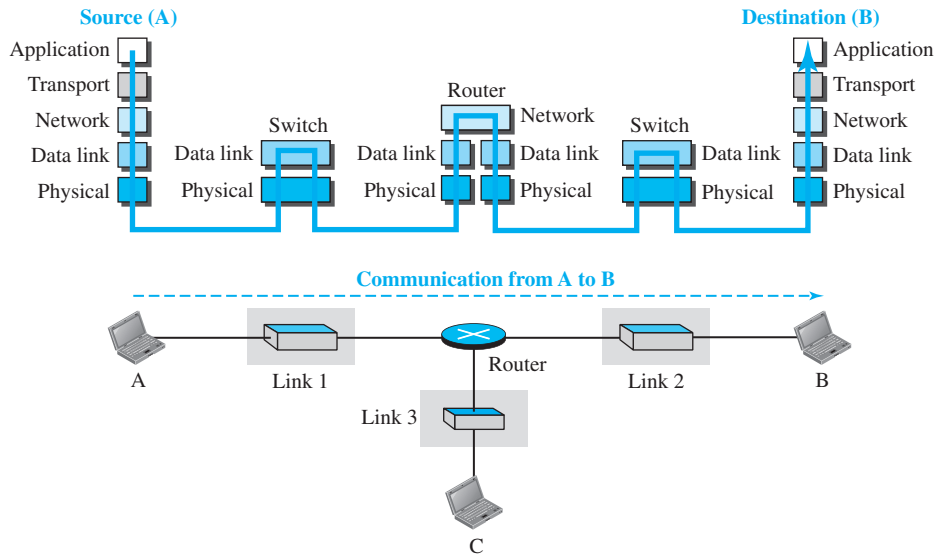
Source (A)

Application
Transport
Network
Data link
Physical

Switch
Data link
Physical

Router
Network
Data link
Physical
Data link
Physical

Switch
Data link
Physical

Destination (B)

Application
Transport
Network
Data link
Physical

Communication from A to B

A
Link 1
Router
Link 2
B
Link 3
C